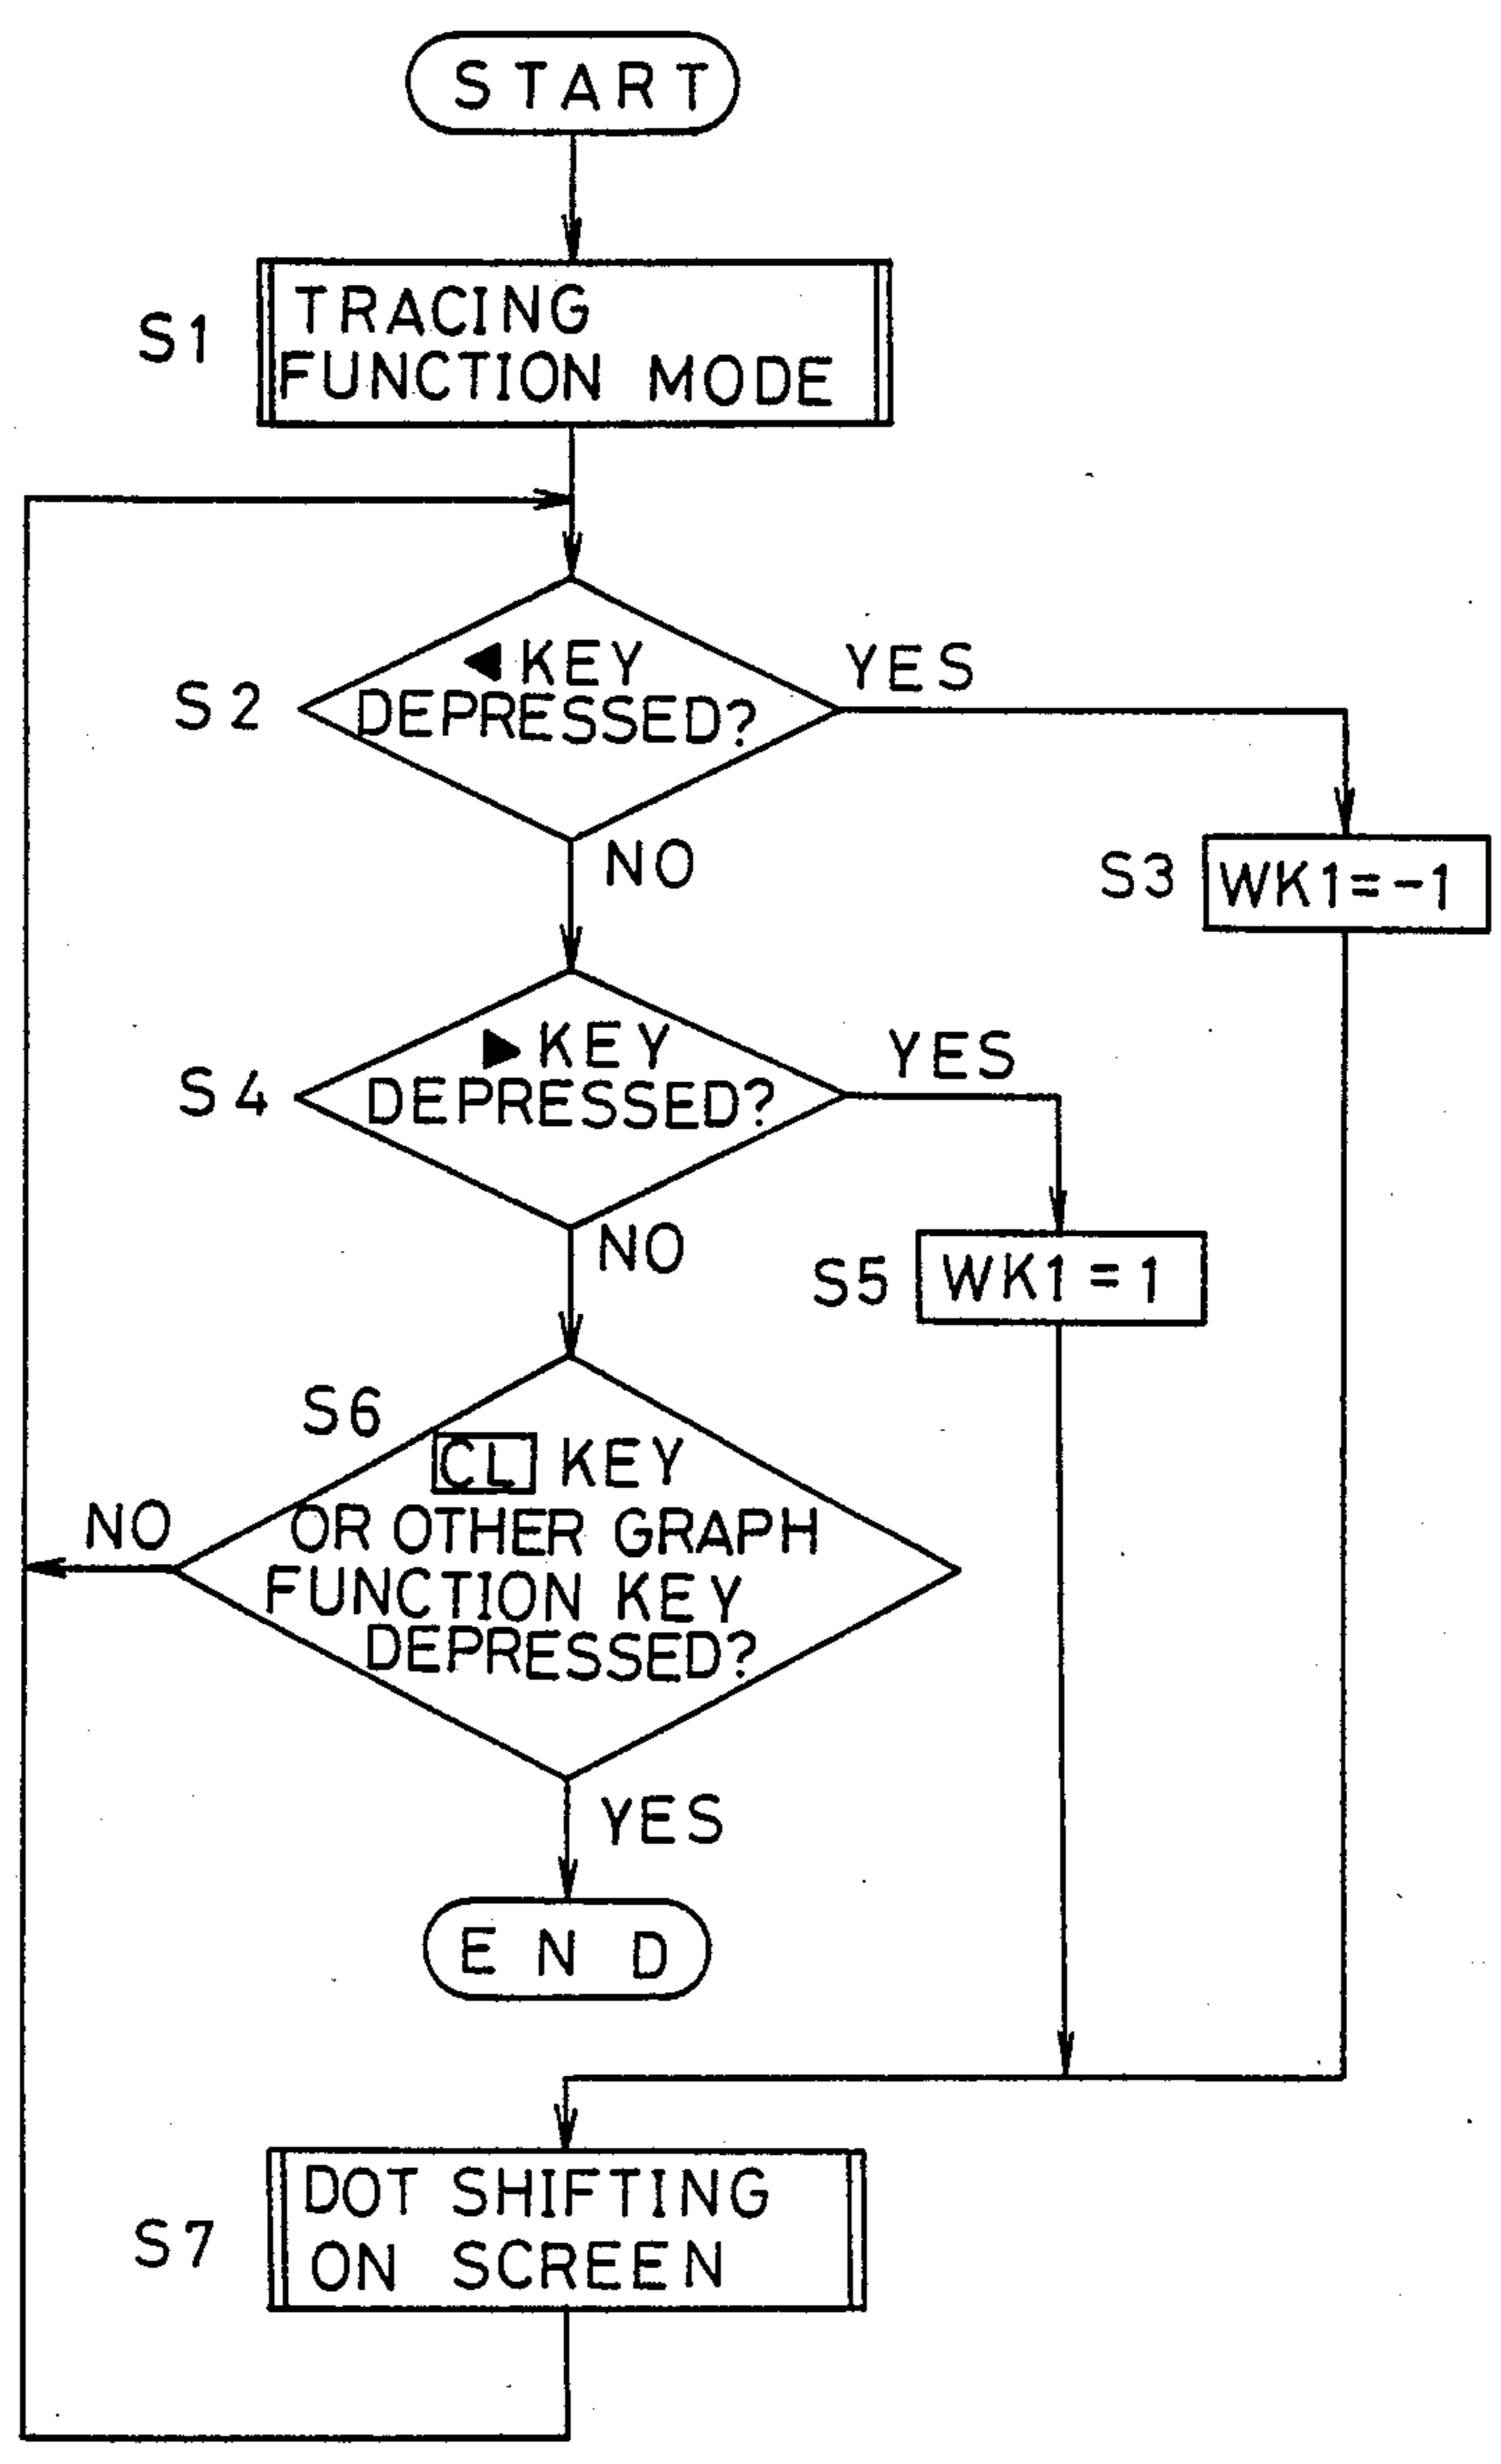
START

S1 TRACING FUNCTION MODE

S2 ◀ KEY DEPRESSED?

YES

S3 WK1=−1

NO

S4 ▶ KEY DEPRESSED?

YES

S5 WK1 = 1

NO

S6 CL KEY OR OTHER GRAPH FUNCTION KEY DEPRESSED?

NO

YES

END

S7 DOT SHIFTING ON SCREEN